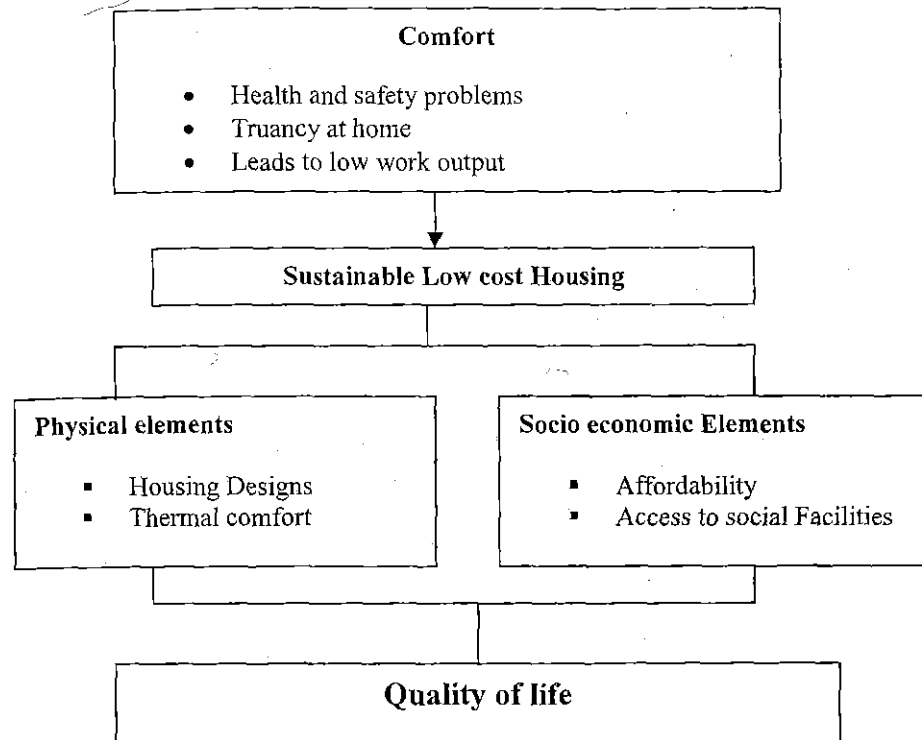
Comfort

- Health and safety problems
- Truancy at home
- Leads to low work output

Sustainable Low cost Housing

Physical elements

- Housing Designs
- Thermal comfort

Socio economic Elements

- Affordability
- Access to social Facilities

Quality of life